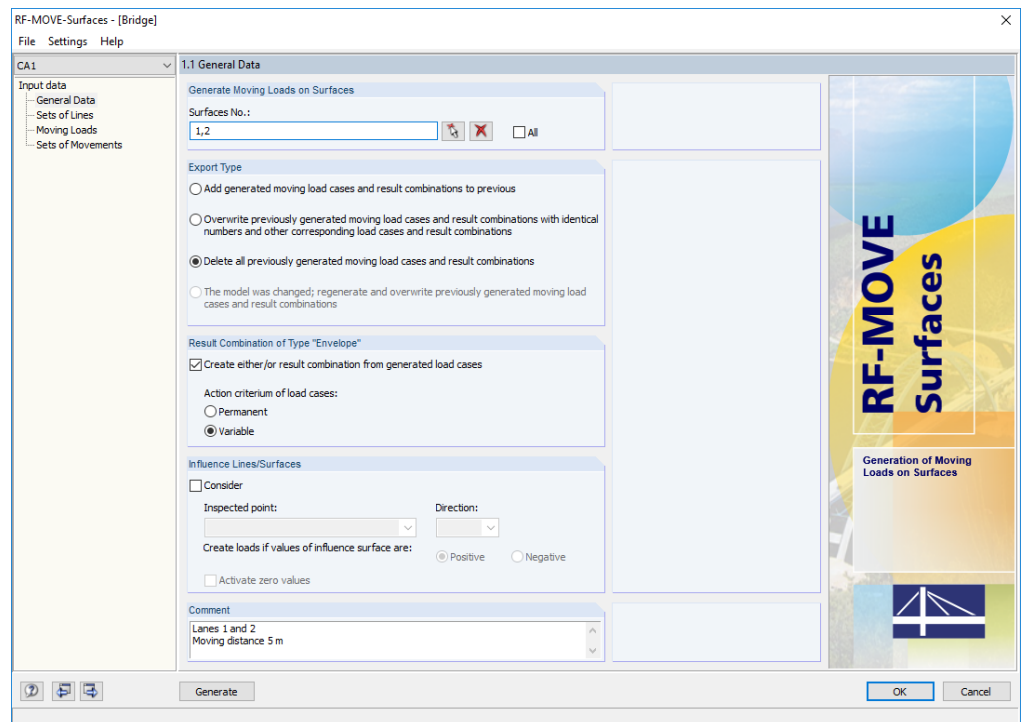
RF-MOVE-Surfaces - [Bridge]

File Settings Help

CA1

Input data
General Data
Sets of Lines
Moving Loads
Sets of Movements

1.1 General Data

Generate Moving Loads on Surfaces

Surfaces No.:

1,2

All

Export Type

Add generated moving load cases and result combinations to previous

Overwrite previously generated moving load cases and result combinations with identical numbers and other corresponding load cases and result combinations

Delete all previously generated moving load cases and result combinations

The model was changed; regenerate and overwrite previously generated moving load cases and result combinations

Result Combination of Type "Envelope"

Create either/or result combination from generated load cases

Action criterium of load cases:

Permanent

Variable

Influence Lines/Surfaces

Consider

Inspected point:

Direction:

Create loads if values of influence surface are:

Positive

Negative

Activate zero values

Comment

Lanes 1 and 2
Moving distance 5 m

RF-MOVE Surfaces

Generation of Moving Loads on Surfaces

Generate

OK

Cancel